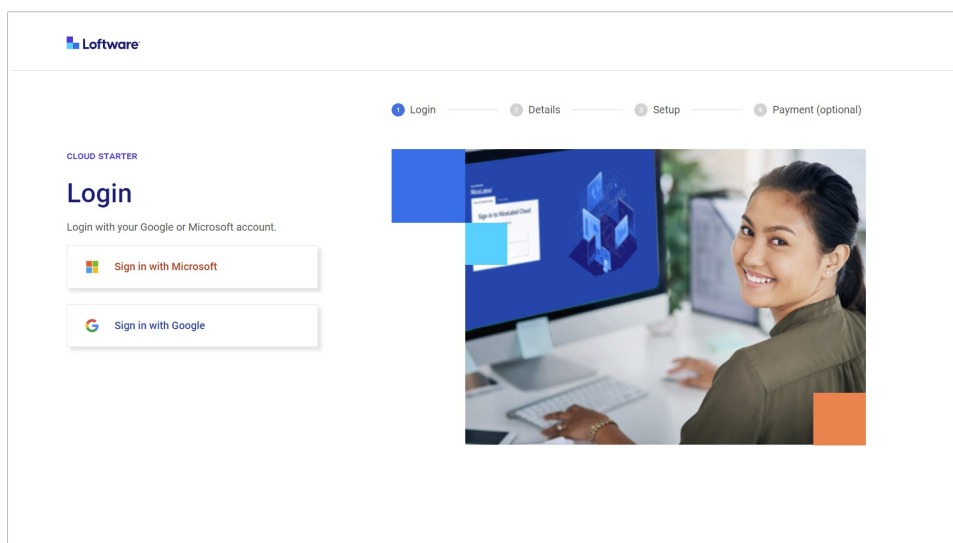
Loftware

1 Login 2 Details 3 Setup 4 Payment (optional)

CLOUD STARTER

Login

Login with your Google or Microsoft account.

Sign in with Microsoft

G Sign in with Google

NiceLabel

Sign in to NiceLabel Cloud